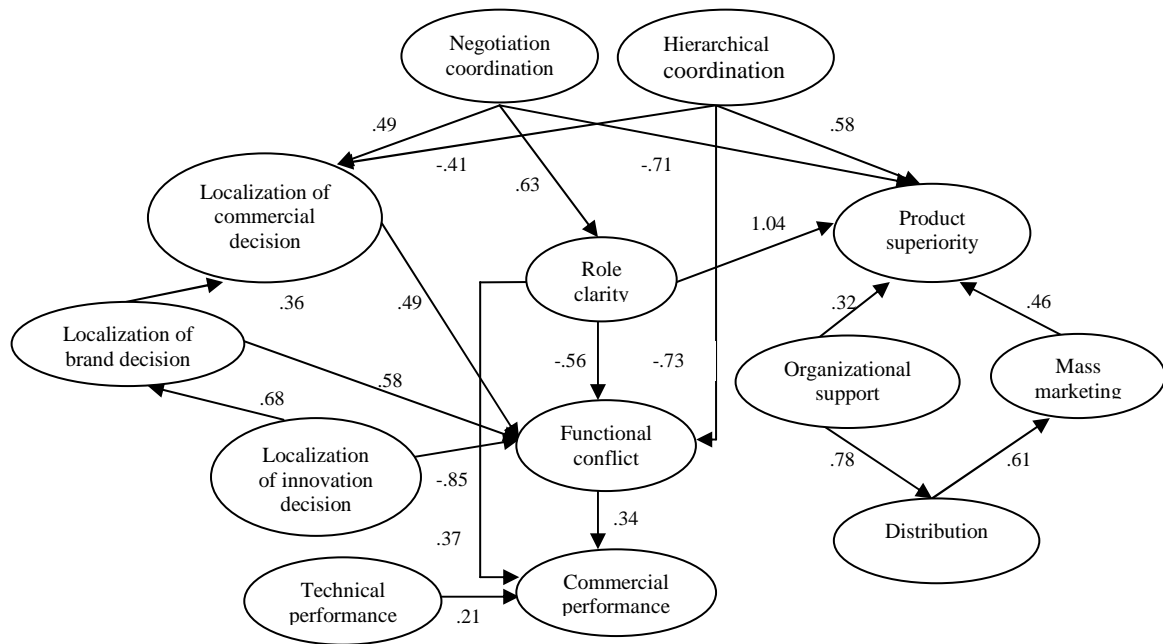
Negotiation coordination

Hierarchical coordination

.49

.58

-.41

-.71

.63

Localization of commercial decision

Product superiority

1.04

Role clarity

.36

.49

.32

.46

Localization of brand decision

-.56

-.73

Organizational support

Mass marketing

.58

.68

Functional conflict

Localization of innovation decision

-.85

.78

.61

.34

Distribution

.37

Technical performance

Commercial performance

.21